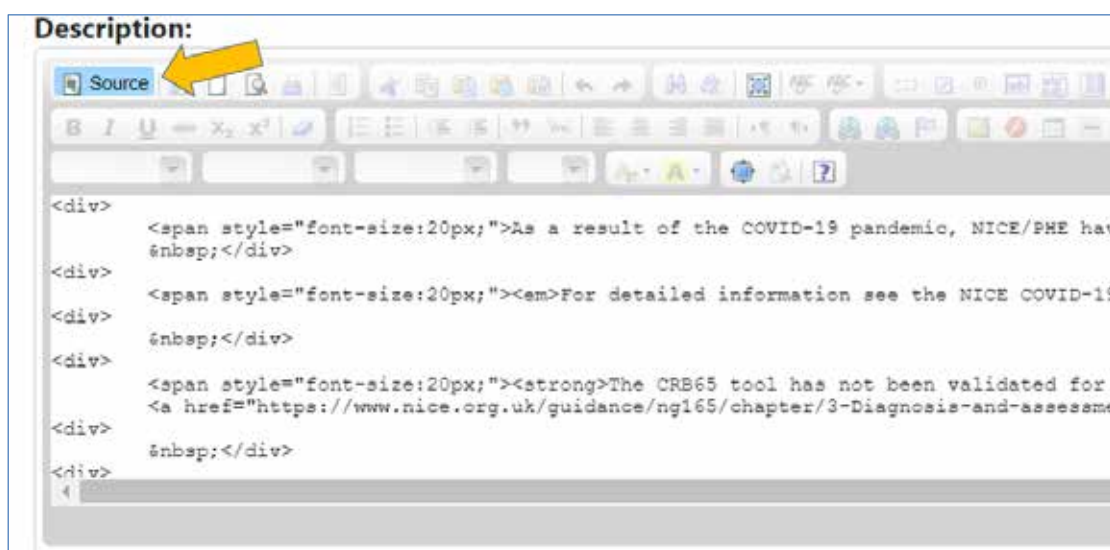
Description:

Source

B I U

<div>
<span style="font-size:20px;">As a result of the COVID-19 pandemic, NICE/PHE hav
&nbsp;</div>
<div>
<span style="font-size:20px;"><em>For detailed information see the NICE COVID-1
<div>
&nbsp;</div>
<div>
<span style="font-size:20px;"><strong>The CRB65 tool has not been validated for
<a href="https://www.nice.org.uk/guidance/ng165/chapter/3-Diagnosis-and-assessme
<div>
&nbsp;</div>
<div>